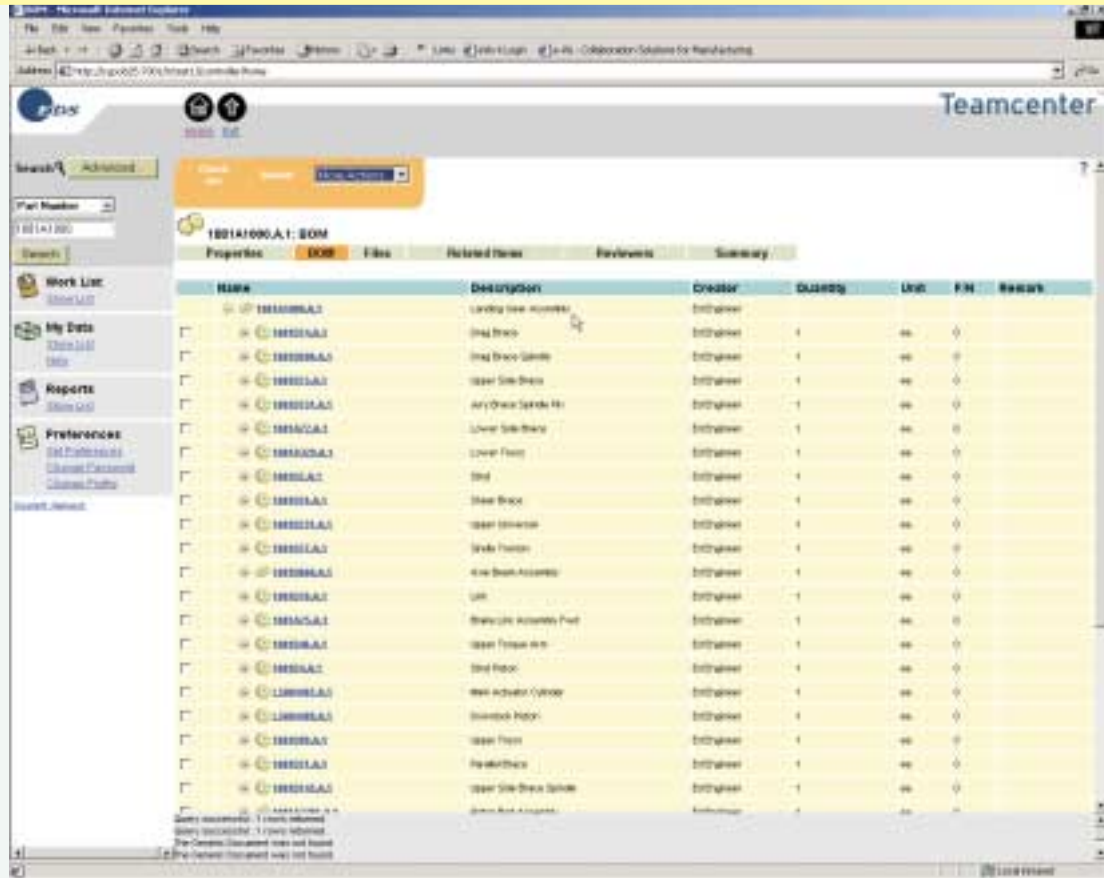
Teamcenter

Search Advanced

Part Number

Search

Work List
Show List

My Data
Show List
New

Reports
Show List

Preferences
Set Preferences
Change Password
Change Profile

Home Exit

More Actions

1001A1000.A.1: BOM

| Properties | BOM | Files | Related Items | Reviewers | Summary |
|---|---|---|---|---|---|

| Name | Description | Creator | Quantity | Unit | F/N | Remark |
|---|---|---|---|---|---|---|
| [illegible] | Landing Gear Assembly | EnEngineer | | | | |
| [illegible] | Drag Brace | EnEngineer | 1 | ea | 0 | |
| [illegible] | Drag Brace Spindle | EnEngineer | 1 | ea | 0 | |
| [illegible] | Upper Side Brace | EnEngineer | 1 | ea | 0 | |
| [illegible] | Jury Brace Spindle Pin | EnEngineer | 1 | ea | 0 | |
| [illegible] | Lower Side Brace | EnEngineer | 1 | ea | 0 | |
| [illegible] | Lower Trunion | EnEngineer | 1 | ea | 0 | |
| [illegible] | Strut | EnEngineer | 1 | ea | 0 | |
| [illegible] | Shear Brace | EnEngineer | 1 | ea | 0 | |
| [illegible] | Upper Universal | EnEngineer | 1 | ea | 0 | |
| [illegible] | Single Trunion | EnEngineer | 1 | ea | 0 | |
| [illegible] | Axle Beam Assembly | EnEngineer | 1 | ea | 0 | |
| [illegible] | Link | EnEngineer | 1 | ea | 0 | |
| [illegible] | Brake Link Assembly Fwd | EnEngineer | 1 | ea | 0 | |
| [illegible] | Upper Torque Arm | EnEngineer | 1 | ea | 0 | |
| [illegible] | Strut Piston | EnEngineer | 1 | ea | 0 | |
| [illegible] | Main Actuator Cylinder | EnEngineer | 1 | ea | 0 | |
| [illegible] | Downlock Piston | EnEngineer | 1 | ea | 0 | |
| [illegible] | Upper Trunion | EnEngineer | 1 | ea | 0 | |
| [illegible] | Parallel Brace | EnEngineer | 1 | ea | 0 | |
| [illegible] | Upper Side Brace Spindle | EnEngineer | 1 | ea | 0 | |
| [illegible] | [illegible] | EnEngineer | 1 | ea | 0 | |

Query successful - 1 rows returned.
Query successful - 1 rows returned.
The Generic Document was not found
The Generic Document was not found

Local intranet